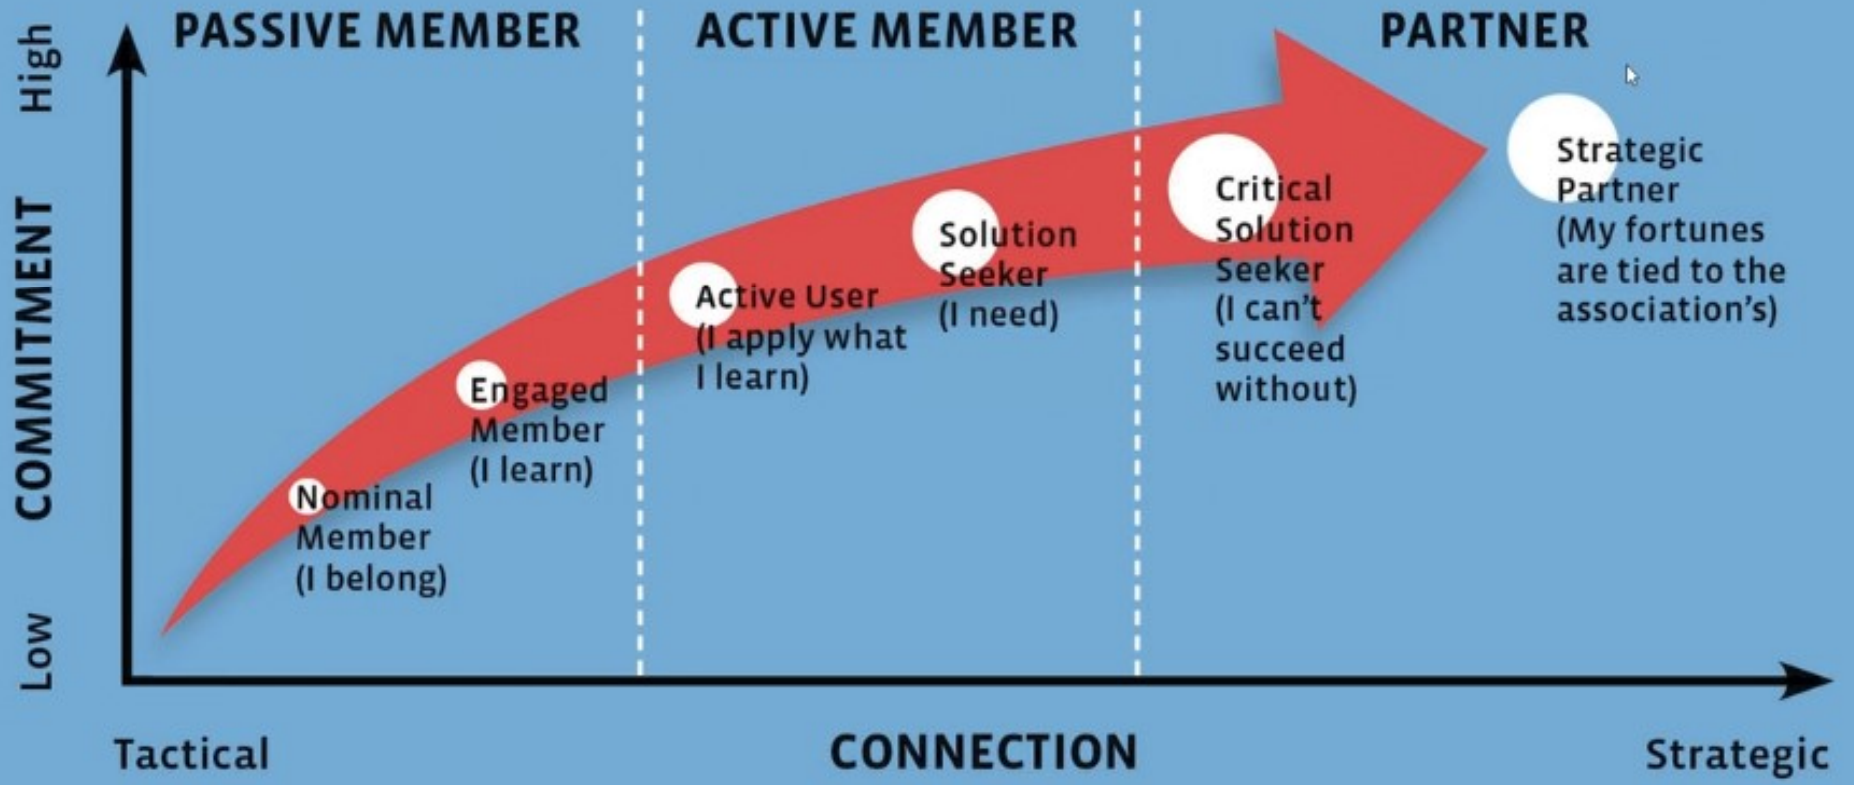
High

COMMITMENT

Low

PASSIVE MEMBER

ACTIVE MEMBER

PARTNER

Nominal Member (I belong)

Engaged Member (I learn)

Active User (I apply what I learn)

Solution Seeker (I need)

Critical Solution Seeker (I can't succeed without)

Strategic Partner (My fortunes are tied to the association's)

Tactical

CONNECTION

Strategic